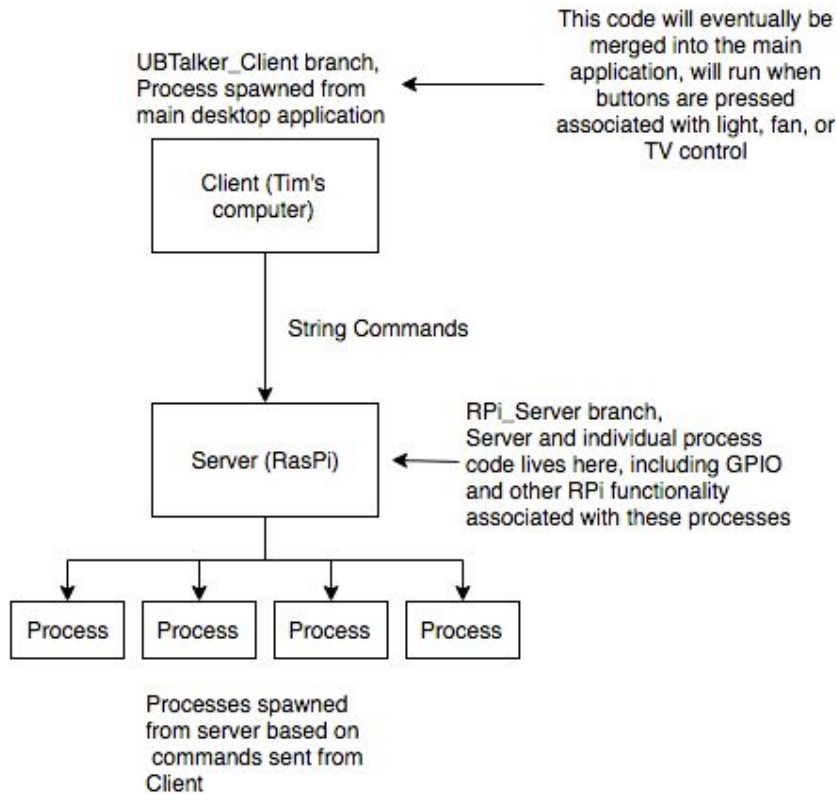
UBTalker_Client branch, Process spawned from main desktop application

This code will eventually be merged into the main application, will run when buttons are pressed associated with light, fan, or TV control

Client (Tim's computer)

String Commands

Server (RasPi)

RPi_Server branch, Server and individual process code lives here, including GPIO and other RPi functionality associated with these processes

Process

Process

Process

Process

Processes spawned from server based on commands sent from Client